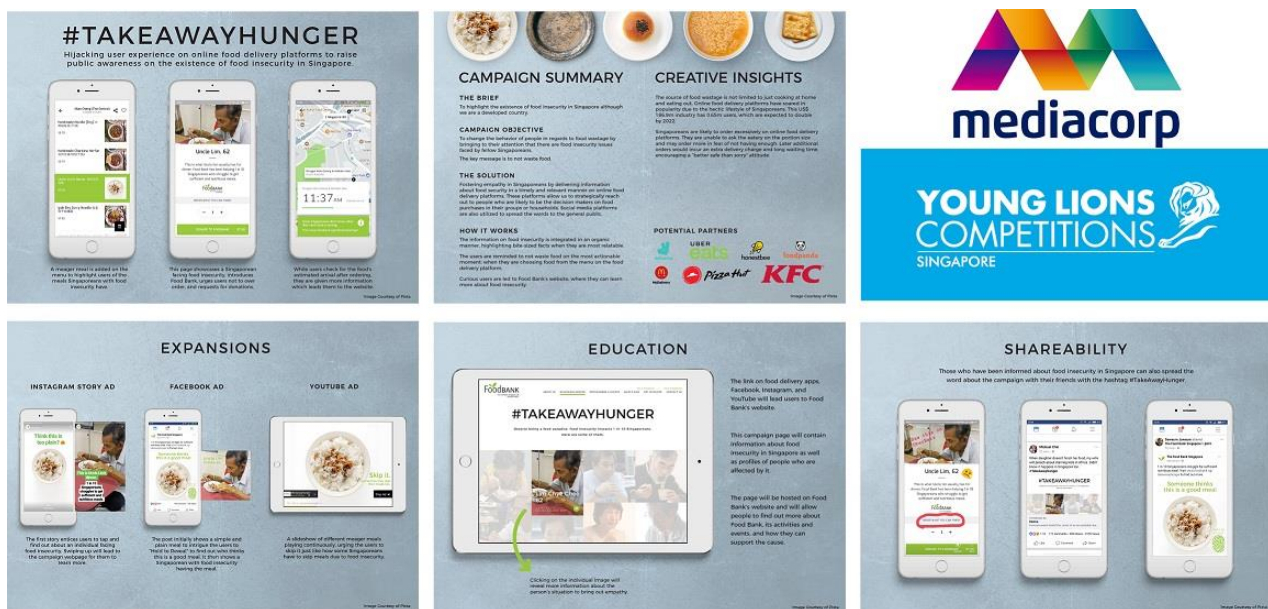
#TAKEAWAYHUNGER

Hijacking user experience on online food delivery platforms to raise public awareness on the existence of food insecurity in Singapore.

Uncle Lim, 62

11:37

A meager meal is added on the menu to highlight users of the meals Singaporeans with food insecurity have.

This page showcases a Singaporean facing food insecurity, introduces Food Bank, urges users not to over order, and requests for donations.

While users check for the food's estimated arrival after ordering, they are given more information which leads them to the website.

Image Courtesy of Pinta

CAMPAIGN SUMMARY

THE BRIEF

To highlight the existence of food insecurity in Singapore although we are a developed country.

CAMPAIGN OBJECTIVE

To change the behavior of people in regards to food wastage by bringing to their attention that there are food insecurity issues faced by fellow Singaporeans.

The key message is to not waste food.

THE SOLUTION

Fostering empathy in Singaporeans by delivering information about food security in a timely and relevant manner on online food delivery platforms. These platforms allow us to strategically reach out to people who are likely to be the decision makers of food purchases in their groups or households. Social media platforms are also utilized to spread the words to the general public.

HOW IT WORKS

The information on food insecurity is integrated in an organic manner, highlighting bite sized facts when they are most relatable.

The users are reminded to not waste food on the most actionable moment: when they are choosing food from the menu on the food delivery platform.

Curious users are led to Food Bank's website, where they can learn more about food insecurity.

CREATIVE INSIGHTS

The source of food wastage is not limited to just cooking at home and eating out. Online food delivery platforms have soared in popularity due to the hectic lifestyle of Singaporeans. This US$ 146.4m industry has 0.83m users, which are expected to double by 2023.

Singaporeans are likely to order excessively on online food delivery platforms. They are unable to ask the eatery on the portion size and may order more in fear of not having enough. Later additional orders would incur an extra delivery charge and long waiting time, encouraging a "better safe than sorry" attitude.

POTENTIAL PARTNERS

UBER Eats

honestbee

foodpanda

Pizza Hut

KFC

Image Courtesy of Pinta

mediacorp

YOUNG LIONS COMPETITIONS SINGAPORE

EXPANSIONS

INSTAGRAM STORY AD

FACEBOOK AD

YOUTUBE AD

This is too plain!

Someone thinks this is a good meal

Skip it.

The first story entices users to tap and find out about an individual facing food insecurity. Swiping up will lead to the campaign webpage for them to learn more.

The post initially shows a simple and plain meal to intrigue the users to "Hold to Reveal" to find out who thinks this is a good meal. It then shows a Singaporean with food insecurity having the meal.

A slideshow of different meager meals playing continuously, urging the users to skip it just like how some Singaporeans have to skip meals due to food insecurity.

Image Courtesy of Pinta

EDUCATION

FoodBANK

#TAKEAWAYHUNGER

Uncle Chua Chee

The link on food delivery apps, Facebook, Instagram, and YouTube will lead users to Food Bank's website.

This campaign page will contain information about food insecurity in Singapore as well as profiles of people who are affected by it.

The page will be hosted on Food Bank's website and will allow people to find out more about Food Bank, its activities and events, and how they can support the cause.

Clicking on the individual image will reveal more information about the person's situation to bring out empathy.

Image Courtesy of Pinta

SHAREABILITY

Those who have been informed about food insecurity in Singapore can also spread the word about the campaign with their friends with the hashtag #TakeAwayHunger

Uncle Lim, 62

#TAKEAWAYHUNGER

Someone thinks this is a good meal

Image Courtesy of Pinta